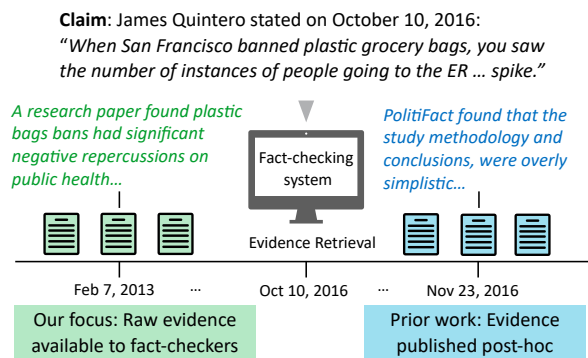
**Claim**: James Quintero stated on October 10, 2016:
"*When San Francisco banned plastic grocery bags, you saw the number of instances of people going to the ER … spike.*"

*A research paper found plastic bags bans had significant negative repercussions on public health…*

Fact-checking system

*PolitiFact found that the study methodology and conclusions, were overly simplistic…*

Evidence Retrieval

Feb 7, 2013 ··· Oct 10, 2016 ··· Nov 23, 2016

Our focus: Raw evidence available to fact-checkers

Prior work: Evidence published post-hoc